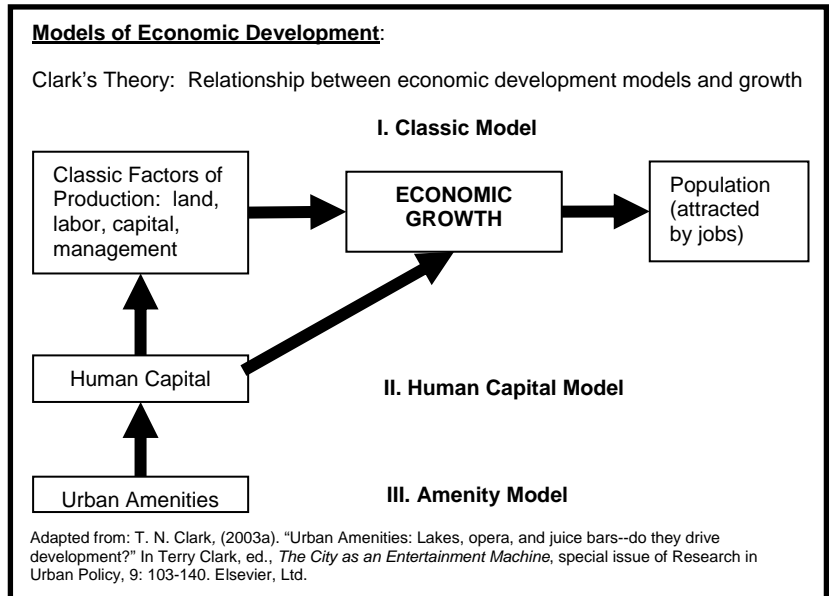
**Models of Economic Development**:

Clark's Theory: Relationship between economic development models and growth

**I. Classic Model**

Classic Factors of Production: land, labor, capital, management

**ECONOMIC GROWTH**

Population (attracted by jobs)

Human Capital

**II. Human Capital Model**

Urban Amenities

**III. Amenity Model**

Adapted from: T. N. Clark, (2003a). "Urban Amenities: Lakes, opera, and juice bars--do they drive development?" In Terry Clark, ed., *The City as an Entertainment Machine*, special issue of Research in Urban Policy, 9: 103-140. Elsevier, Ltd.